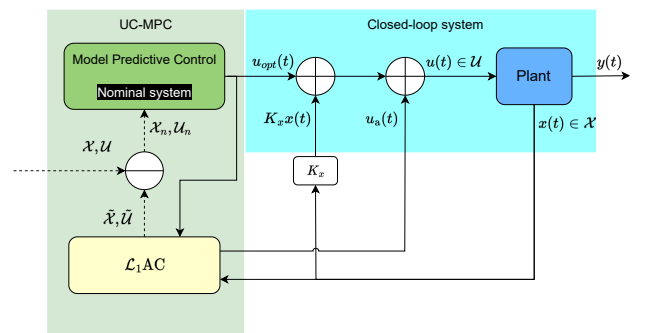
UC-MPC

Closed-loop system

Model Predictive Control

Nominal system

$u_{opt}(t)$

$u(t) \in \mathcal{U}$

Plant

$y(t)$

$\mathcal{X}, \mathcal{U}$

$\mathcal{X}_n, \mathcal{U}_n$

$K_x x(t)$

$u_a(t)$

$x(t) \in \mathcal{X}$

$K_x$

$\tilde{\mathcal{X}}, \tilde{\mathcal{U}}$

$\mathcal{L}_1$AC